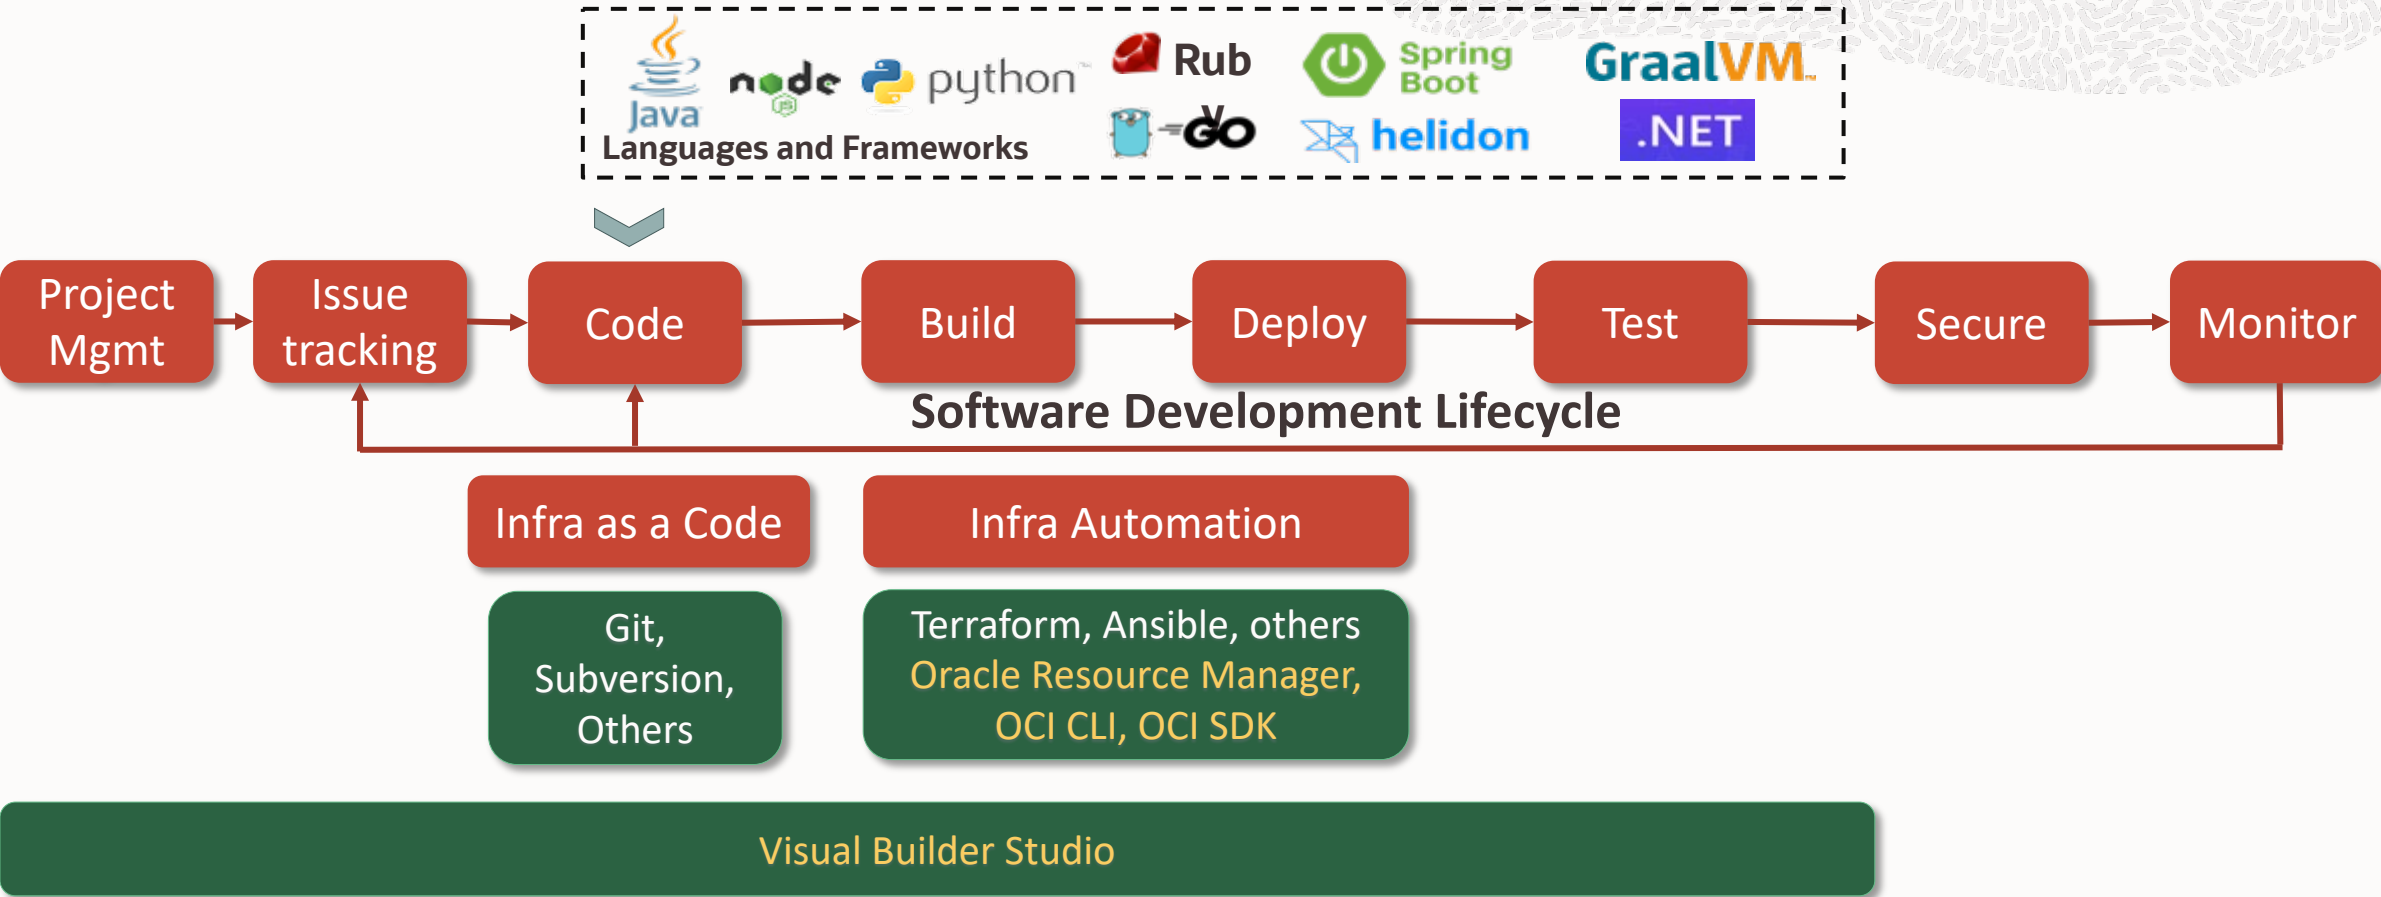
Java node python Rub Spring Boot GraalVM
Languages and Frameworks Go helidon .NET

Project Mgmt

Issue tracking

Code

Build

Deploy

Test

Secure

Monitor

Software Development Lifecycle

Infra as a Code

Infra Automation

Git, Subversion, Others

Terraform, Ansible, others Oracle Resource Manager, OCI CLI, OCI SDK

Visual Builder Studio